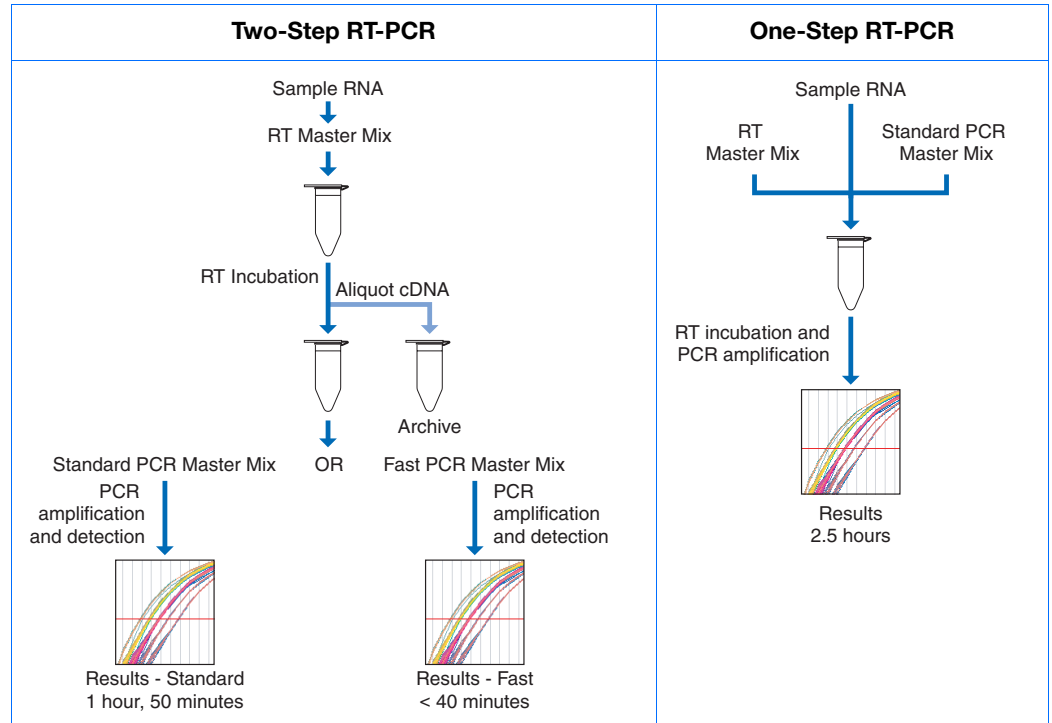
| Two-Step RT-PCR | One-Step RT-PCR |
|---|---|

Sample RNA

RT Master Mix

RT Incubation

Aliquot cDNA

Archive

Standard PCR Master Mix

OR

Fast PCR Master Mix

PCR amplification and detection

PCR amplification and detection

Results - Standard
1 hour, 50 minutes

Results - Fast
< 40 minutes

Sample RNA

RT Master Mix

Standard PCR Master Mix

RT incubation and PCR amplification

Results
2.5 hours